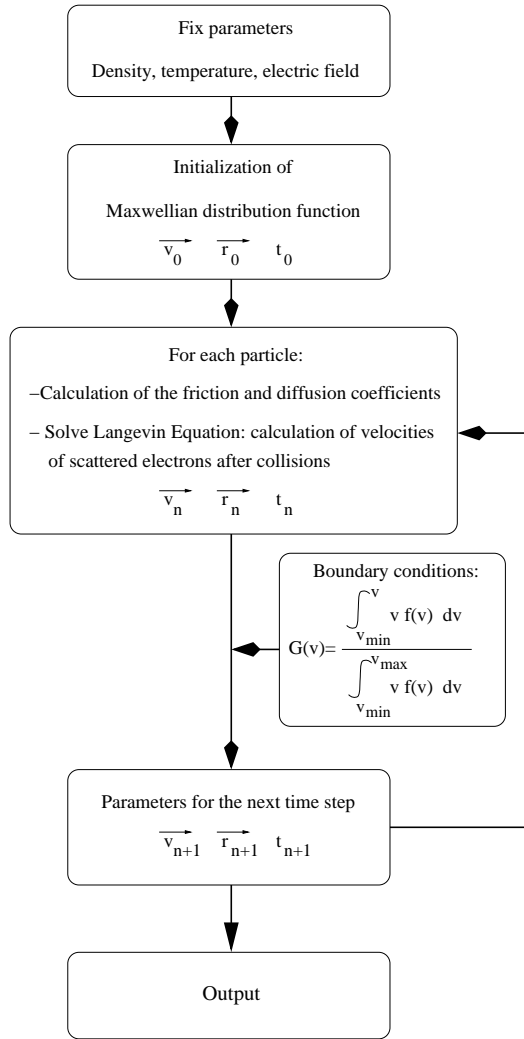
Fix parameters

Density, temperature, electric field

Initialization of

Maxwellian distribution function

$\overrightarrow{v_0}$ $\overrightarrow{r_0}$ $t_0$

For each particle:

–Calculation of the friction and diffusion coefficients

– Solve Langevin Equation: calculation of velocities of scattered electrons after collisions

$\overrightarrow{v_n}$ $\overrightarrow{r_n}$ $t_n$

Boundary conditions:

$G(v)=\frac{\int_{v_{min}}^{v} v\, f(v)\, dv}{\int_{v_{min}}^{v_{max}} v\, f(v)\, dv}$

Parameters for the next time step

$\overrightarrow{v_{n+1}}$ $\overrightarrow{r_{n+1}}$ $t_{n+1}$

Output